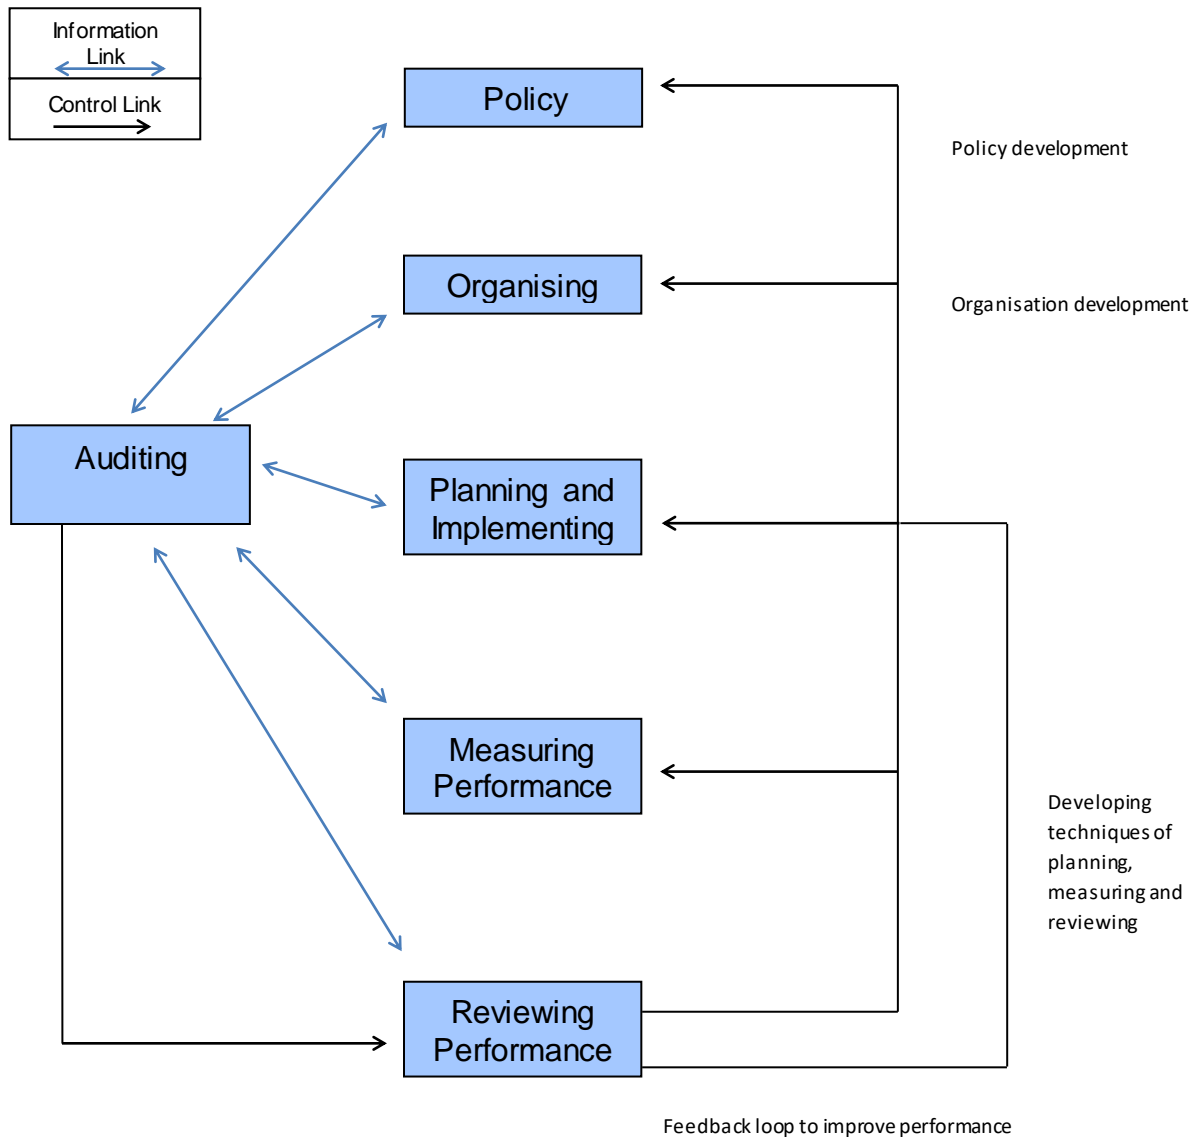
Information Link

Control Link

Policy

Organising

Auditing

Planning and Implementing

Measuring Performance

Reviewing Performance

Policy development

Organisation development

Developing techniques of planning, measuring and reviewing

Feedback loop to improve performance